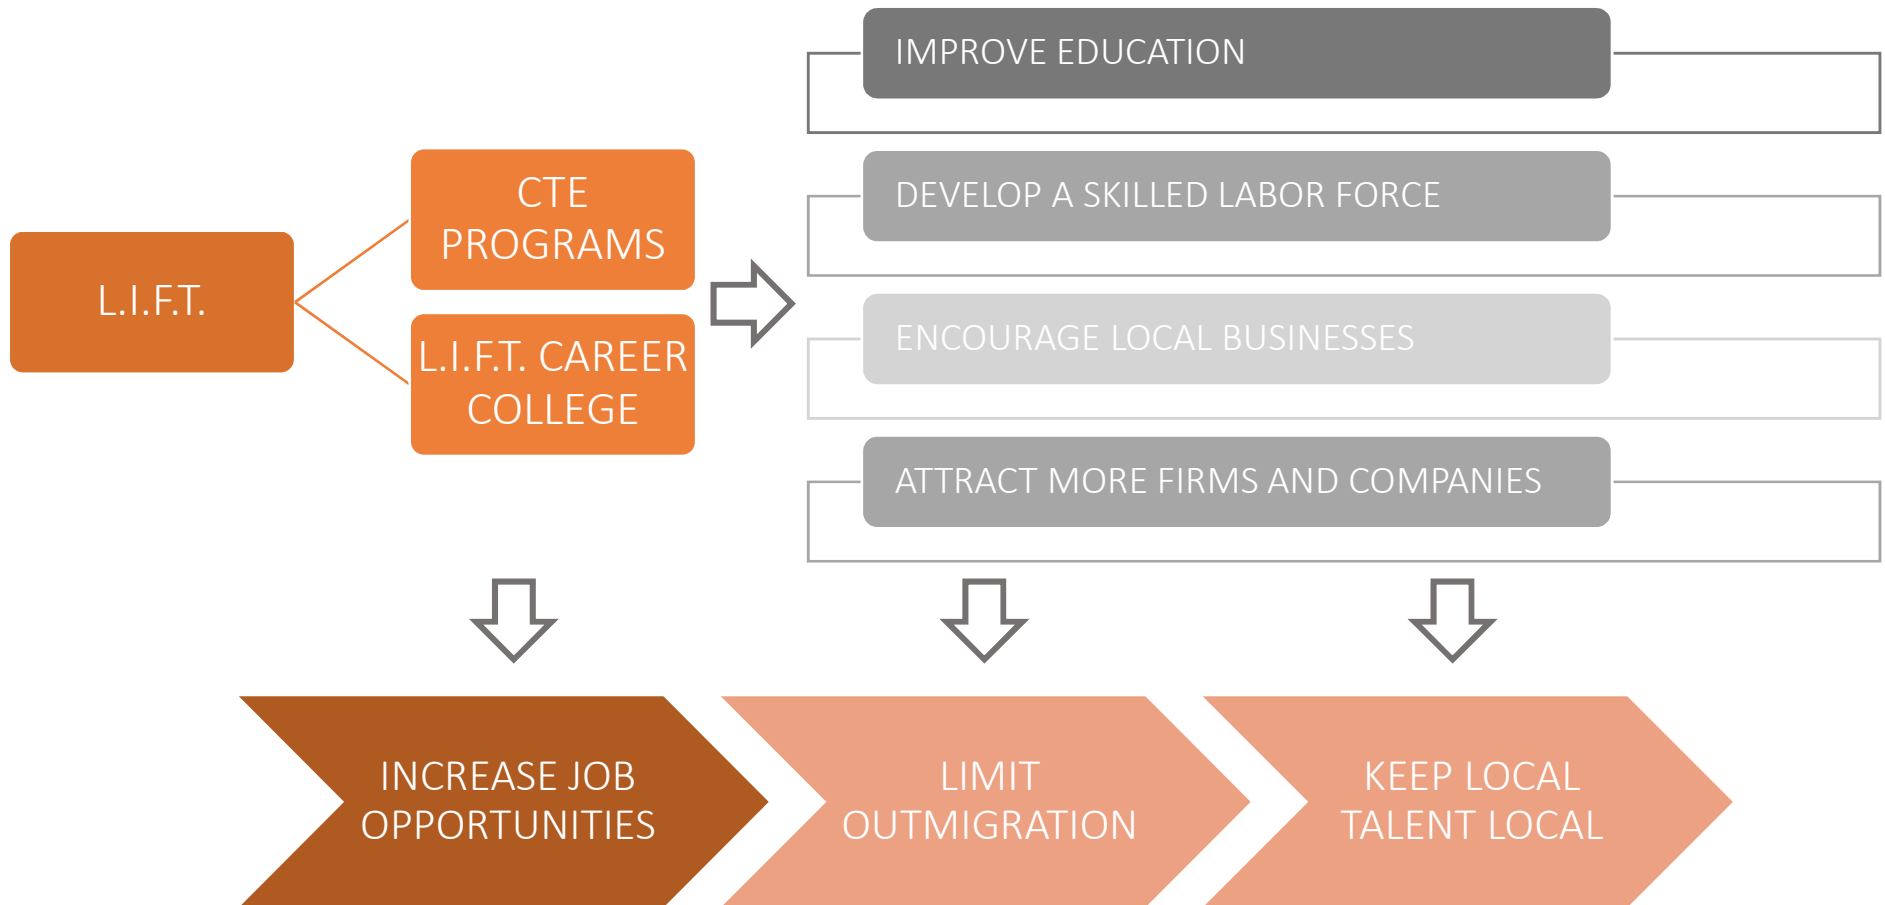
L.I.F.T.

CTE PROGRAMS

L.I.F.T. CAREER COLLEGE

IMPROVE EDUCATION

DEVELOP A SKILLED LABOR FORCE

ENCOURAGE LOCAL BUSINESSES

ATTRACT MORE FIRMS AND COMPANIES

INCREASE JOB OPPORTUNITIES

LIMIT OUTMIGRATION

KEEP LOCAL TALENT LOCAL